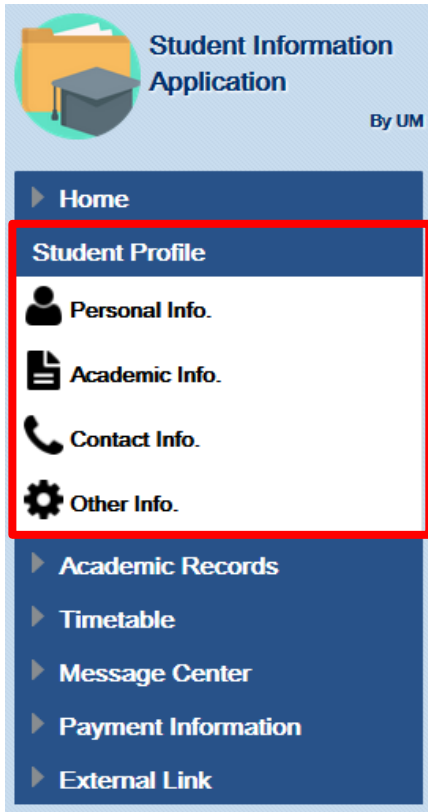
Student Information Application

By UM

Home

Student Profile

Personal Info.

Academic Info.

Contact Info.

Other Info.

Academic Records

Timetable

Message Center

Payment Information

External Link